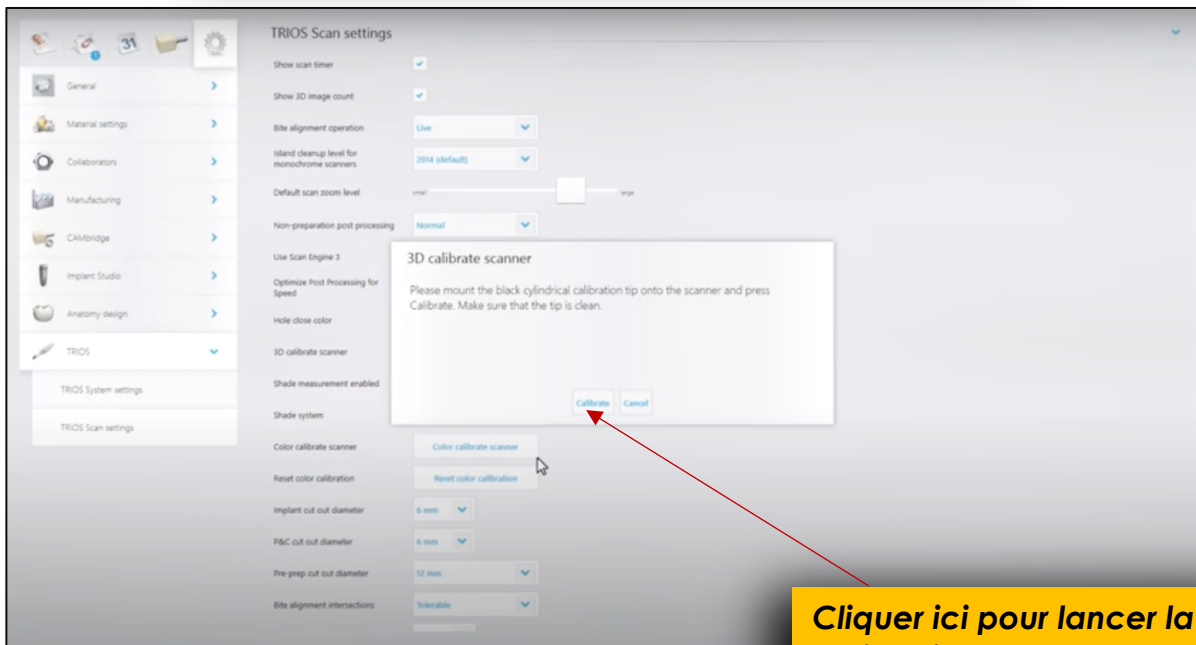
31

General

Material settings

Collaborators

Manufacturing

CAMbridge

Implant Studio

Anatomy design

TRIOS

TRIOS System settings

TRIOS Scan settings

TRIOS Scan settings

Show scan timer

Show 3D image count

Bite alignment operation
Live

Island cleanup level for monochrome scanners
2014 (default)

Default scan zoom level
small
large

Non-preparation post processing
Normal

Use Scan Engine 3

Optimize Post Processing for Speed

Hole close color

3D calibrate scanner

Shade measurement enabled

Shade system

Color calibrate scanner
Color calibrate scanner

Reset color calibration
Reset color calibration

Implant cut out diameter
6 mm

P&C cut out diameter
6 mm

Pre-prep cut out diameter
12 mm

Bite alignment intersections
Tolerable

3D calibrate scanner

Please mount the black cylindrical calibration tip onto the scanner and press Calibrate. Make sure that the tip is clean.

Calibrate
Cancel

Cliquer ici pour lancer la